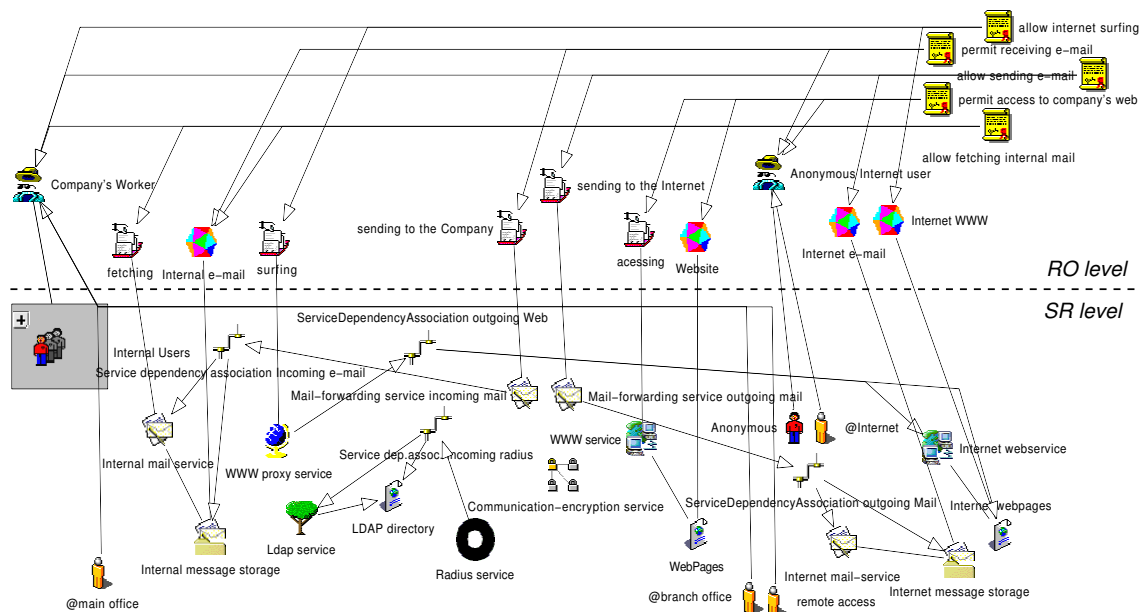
allow internet surfing
permit receiving e-mail
allow sending e-mail
permit access to company's web
allow fetching internal mail

Company's Worker
sending to the Internet
Anonymous Internet user
sending to the Company
fetching
Internal e-mail
surfing
acessing
Website
Internet e-mail
Internet WWW

RO level
SR level

+
ServiceDependencyAssociation outgoing Web
Internal Users
Service dependency association incoming e-mail
Mail-forwarding service incoming mail
Mail-forwarding service outgoing mail
Anonymous
@Internet
WWW service
Internal mail service
Service dep.assoc. incoming radius
Internet webservice
WWW proxy service
Communication-encryption service
ServiceDependencyAssociation outgoing Mail
Internet webpages
LDAP directory
Ldap service
Internal message storage
Radius service
WebPages
Internet mail-service
Internet message storage
@main office
@branch office
remote access